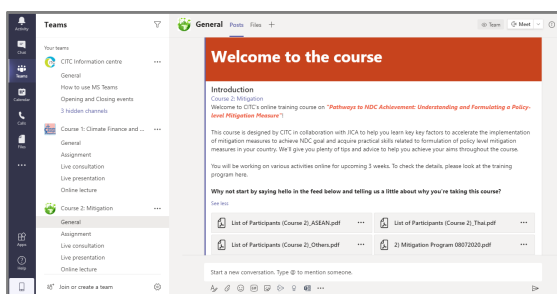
Activity
Chat
Teams
Calendar
Calls
Files
...
Apps
Help

Teams
Your teams
CITC Information centre
General
How to use MS Teams
Opening and Closing events
3 hidden channels
Course 1: Climate Finance and ...
General
Assignment
Live consultation
Live presentation
Online lecture
Course 2: Mitigation
General
Assignment
Live consultation
Live presentation
Online lecture
Join or create a team

General Posts Files +
Team Meet

Welcome to the course

Introduction
Course 2: Mitigation
Welcome to CITC's online training course on "Pathways to NDC Achievement: Understanding and Formulating a Policy-level Mitigation Measure"!

This course is designed by CITC in collaboration with JICA to help you learn key factors to accelerate the implementation of mitigation measures to achieve NDC goal and acquire practical skills related to formulation of policy level mitigation measures in your country. We'll give you plenty of tips and advice to help you achieve your aims throughout the course.

You will be working on various activities online for upcoming 3 weeks. To check the details, please look at the training program here.

Why not start by saying hello in the feed below and telling us a little about why you're taking this course?
See less

List of Participants (Course 2)_ASEAN.pdf ...
List of Participants (Course 2)_Thai.pdf ...
List of Participants (Course 2)_Others.pdf ...
2) Mitigation Program 08072020.pdf ...

Start a new conversation. Type @ to mention someone.